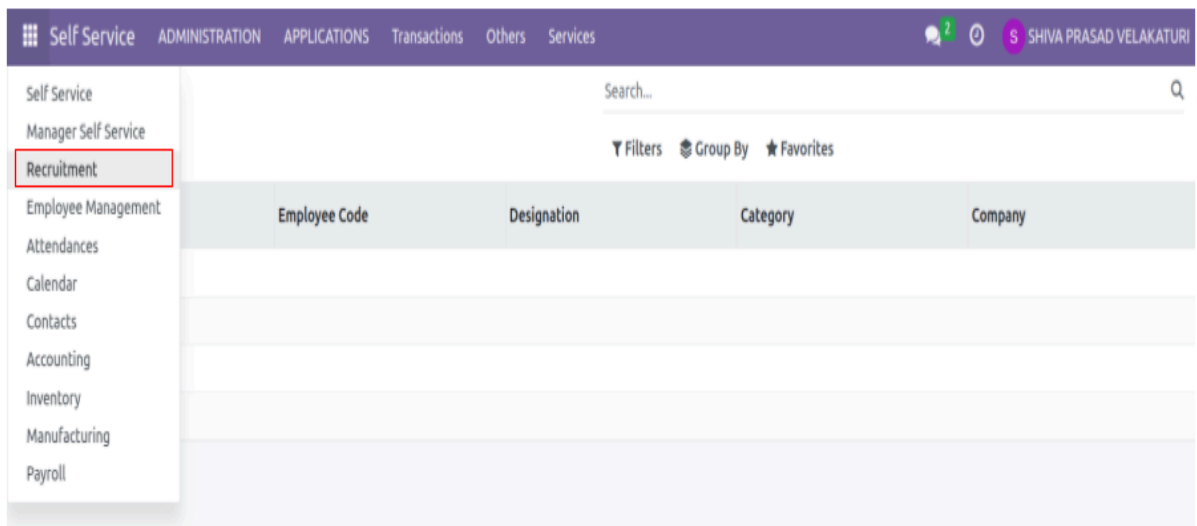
Self Service ADMINISTRATION APPLICATIONS Transactions Others Services

2

S SHIVA PRASAD VELAKATURI

Self Service
Manager Self Service
Recruitment
Employee Management
Attendances
Calendar
Contacts
Accounting
Inventory
Manufacturing
Payroll

Search...

Filters Group By Favorites

| Employee Code | Designation | Category | Company |
|---|---|---|---|
| | | | |
| | | | |
| | | | |
| | | | |